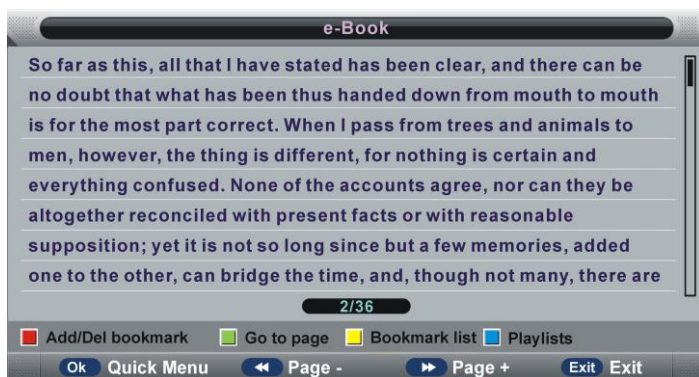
e-Book

So far as this, all that I have stated has been clear, and there can be no doubt that what has been thus handed down from mouth to mouth is for the most part correct. When I pass from trees and animals to men, however, the thing is different, for nothing is certain and everything confused. None of the accounts agree, nor can they be altogether reconciled with present facts or with reasonable supposition; yet it is not so long since but a few memories, added one to the other, can bridge the time, and, though not many, there are

2/36

Add/Del bookmark Go to page Bookmark list Playlists

Ok Quick Menu Page - Page + Exit Exit